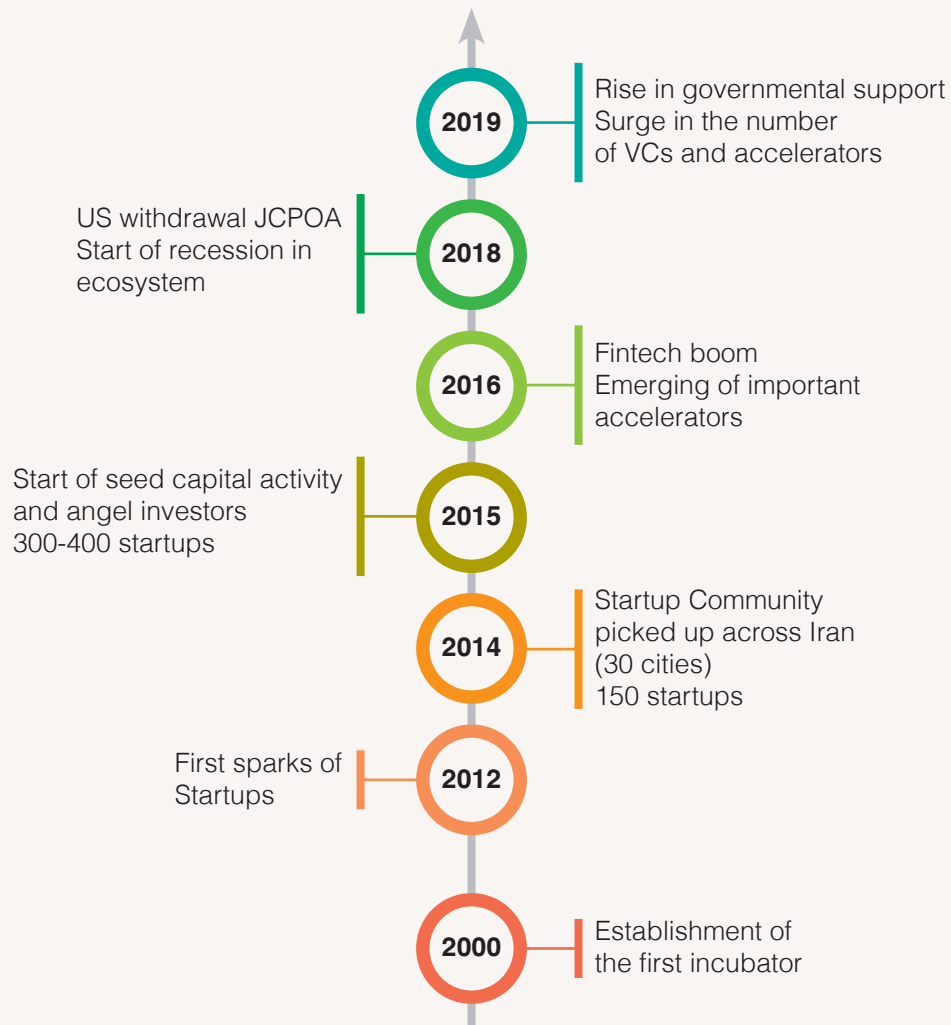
2019
Rise in governmental support
Surge in the number of VCs and accelerators

US withdrawal JCPOA
Start of recession in ecosystem
2018

2016
Fintech boom
Emerging of important accelerators

Start of seed capital activity and angel investors
300-400 startups
2015

2014
Startup Community picked up across Iran (30 cities)
150 startups

First sparks of Startups
2012

2000
Establishment of the first incubator